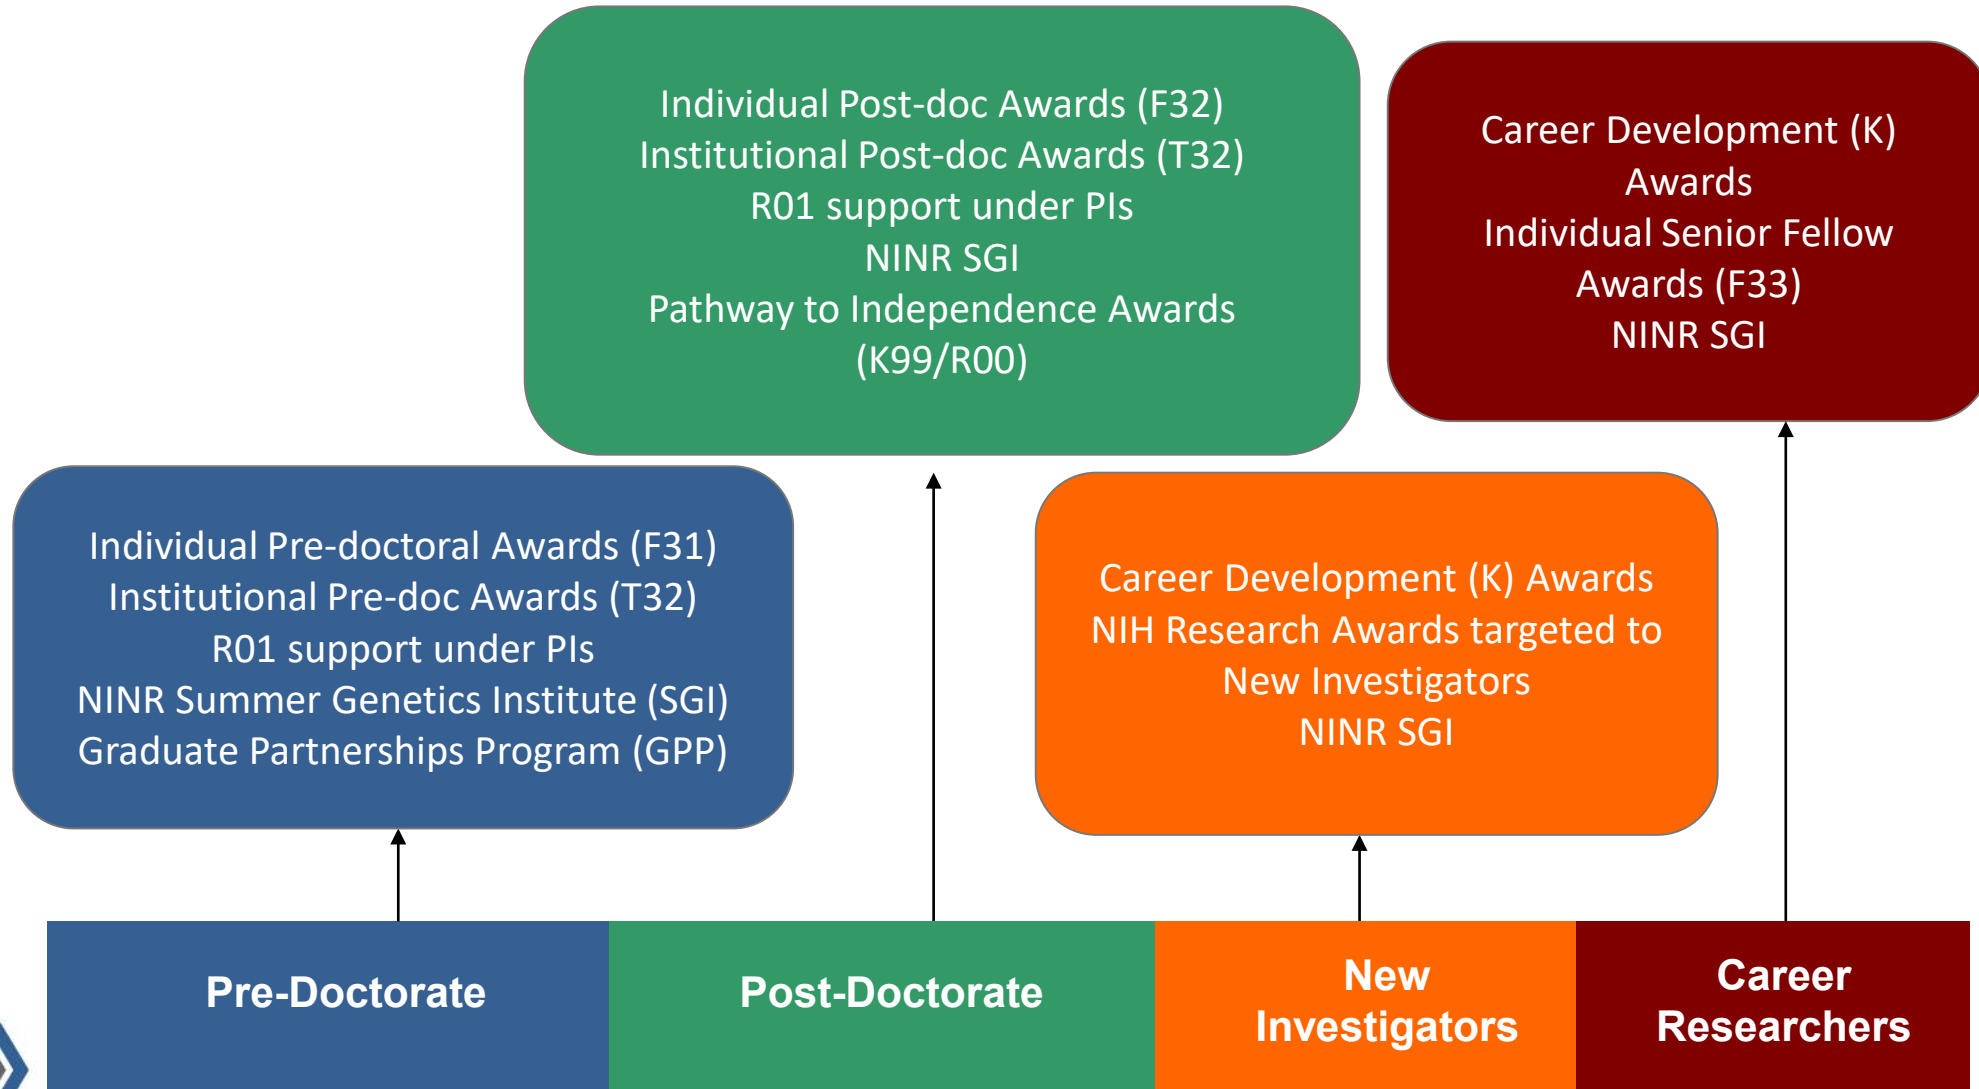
Individual Post-doc Awards (F32)
Institutional Post-doc Awards (T32)
R01 support under PIs
NINR SGI
Pathway to Independence Awards (K99/R00)

Career Development (K) Awards
Individual Senior Fellow Awards (F33)
NINR SGI

Individual Pre-doctoral Awards (F31)
Institutional Pre-doc Awards (T32)
R01 support under PIs
NINR Summer Genetics Institute (SGI)
Graduate Partnerships Program (GPP)

Career Development (K) Awards
NIH Research Awards targeted to New Investigators
NINR SGI

Pre-Doctorate

Post-Doctorate

New Investigators

Career Researchers